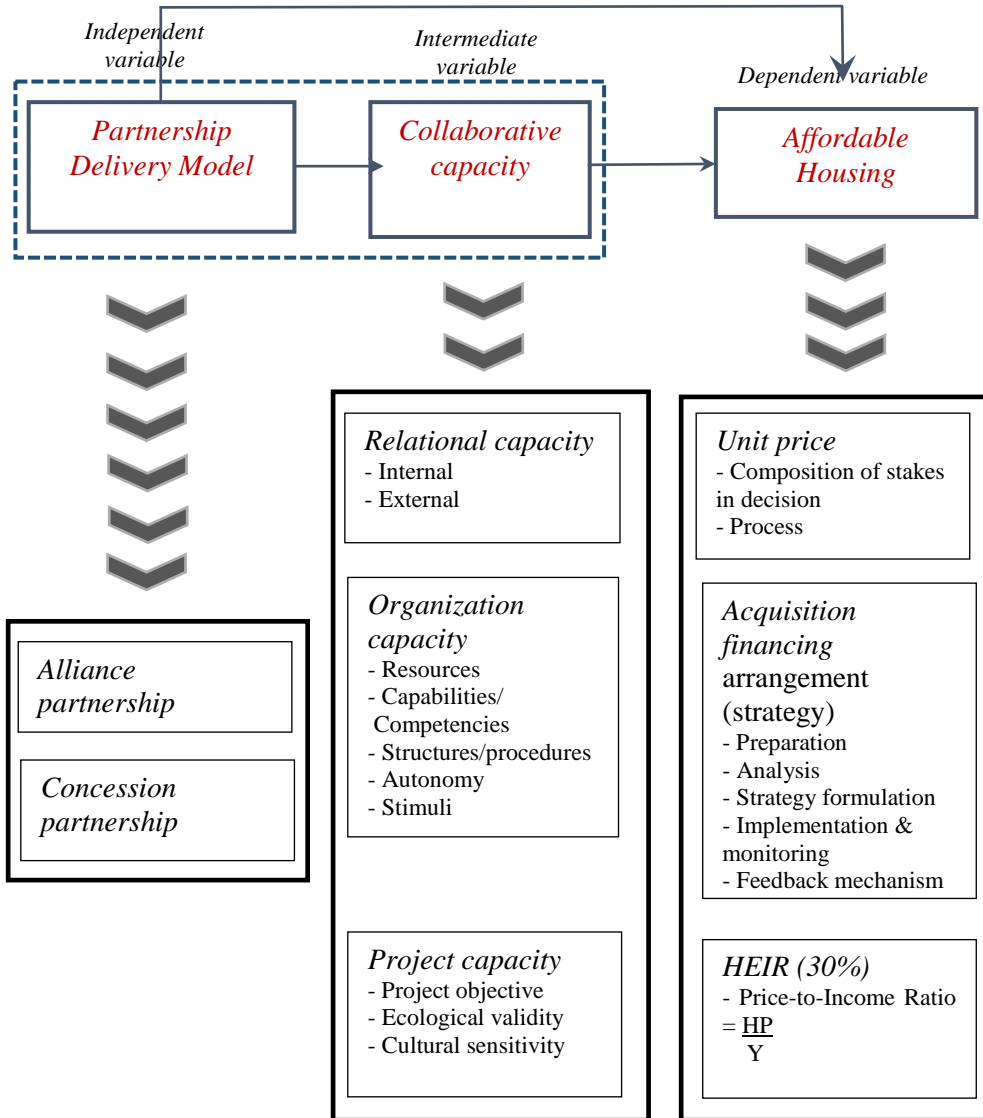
Independent variable

Intermediate variable

Dependent variable

Partnership Delivery Model

Collaborative capacity

Affordable Housing

Alliance partnership

Concession partnership

Relational capacity
- Internal
- External

Organization capacity
- Resources
- Capabilities/ Competencies
- Structures/procedures
- Autonomy
- Stimuli

Project capacity
- Project objective
- Ecological validity
- Cultural sensitivity

Unit price
- Composition of stakes in decision
- Process

Acquisition financing arrangement (strategy)
- Preparation
- Analysis
- Strategy formulation
- Implementation & monitoring
- Feedback mechanism

HEIR (30%)
- Price-to-Income Ratio
$= \frac{HP}{Y}$